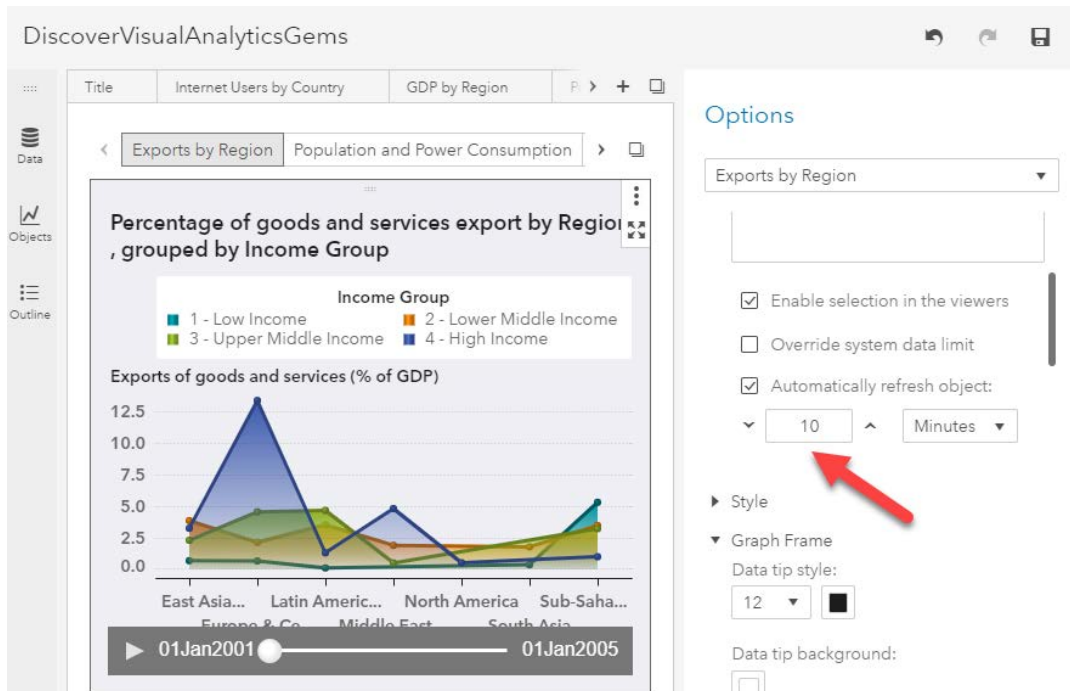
DiscoverVisualAnalyticsGems

Data

Objects

Outline

Title | Internet Users by Country | GDP by Region | P

Exports by Region | Population and Power Consumption

Percentage of goods and services export by Region, grouped by Income Group

Income Group
1 - Low Income
2 - Lower Middle Income
3 - Upper Middle Income
4 - High Income

Exports of goods and services (% of GDP)

12.5
10.0
7.5
5.0
2.5
0.0

East Asia... Latin Americ... North America Sub-Saha...
Europe & Ce... Middle East South Asia

01Jan2001 01Jan2005

Options

Exports by Region

Enable selection in the viewers

Override system data limit

Automatically refresh object:

10

Minutes

Style

Graph Frame

Data tip style:

12

Data tip background: